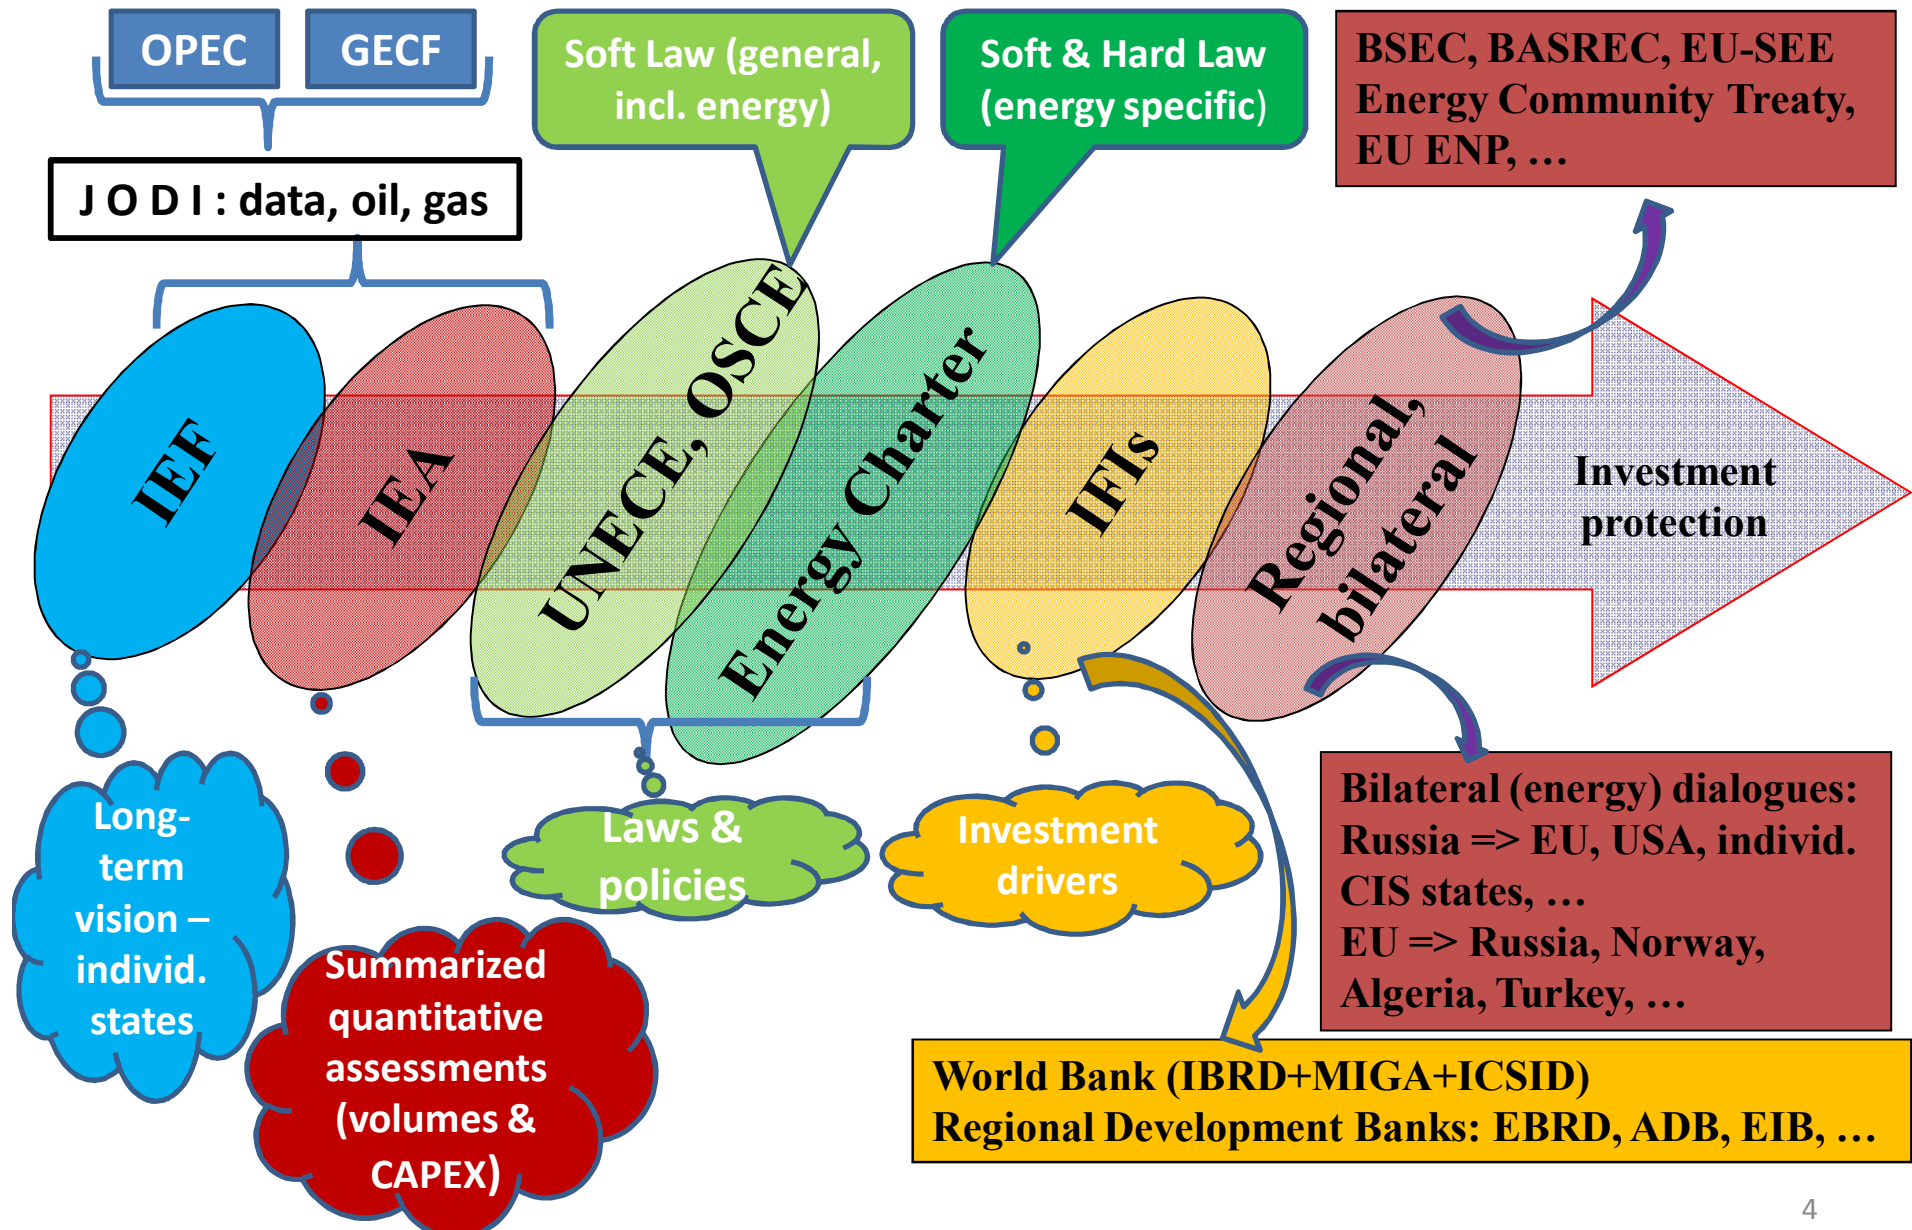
OPEC

GECF

J O D I : data, oil, gas

Soft Law (general, incl. energy)

Soft & Hard Law (energy specific)

BSEC, BASREC, EU-SEE Energy Community Treaty, EU ENP, …

IEF

IEA

UNECE, OSCE

Energy Charter

IFIs

Regional, bilateral

Investment protection

Long-term vision – individ. states

Summarized quantitative assessments (volumes & CAPEX)

Laws & policies

Investment drivers

Bilateral (energy) dialogues: Russia => EU, USA, individ. CIS states, … EU => Russia, Norway, Algeria, Turkey, …

World Bank (IBRD+MIGA+ICSID)
Regional Development Banks: EBRD, ADB, EIB, …

4